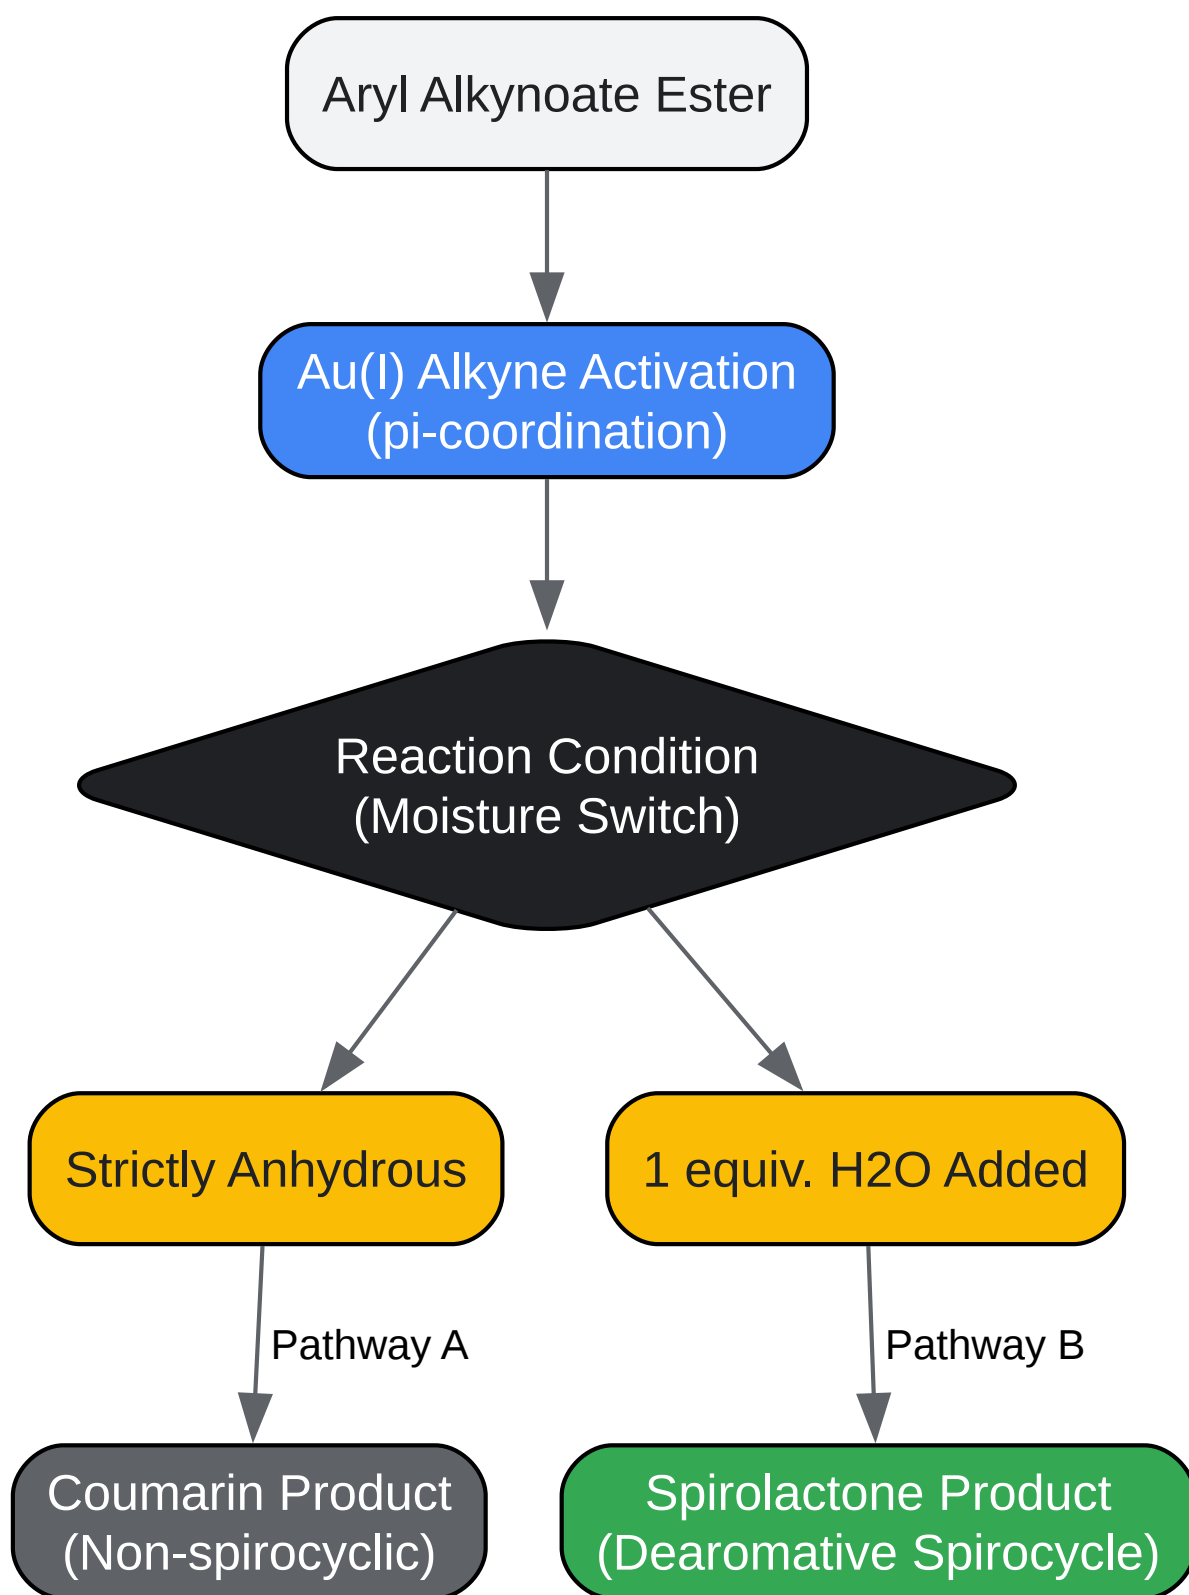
Aryl Alkynoate Ester

Au(I) Alkyne Activation
(pi-coordination)

Reaction Condition
(Moisture Switch)

Strictly Anhydrous

1 equiv. H2O Added

Pathway A

Pathway B

Coumarin Product
(Non-spirocyclic)

Spirolactone Product
(Dearomative Spirocycle)